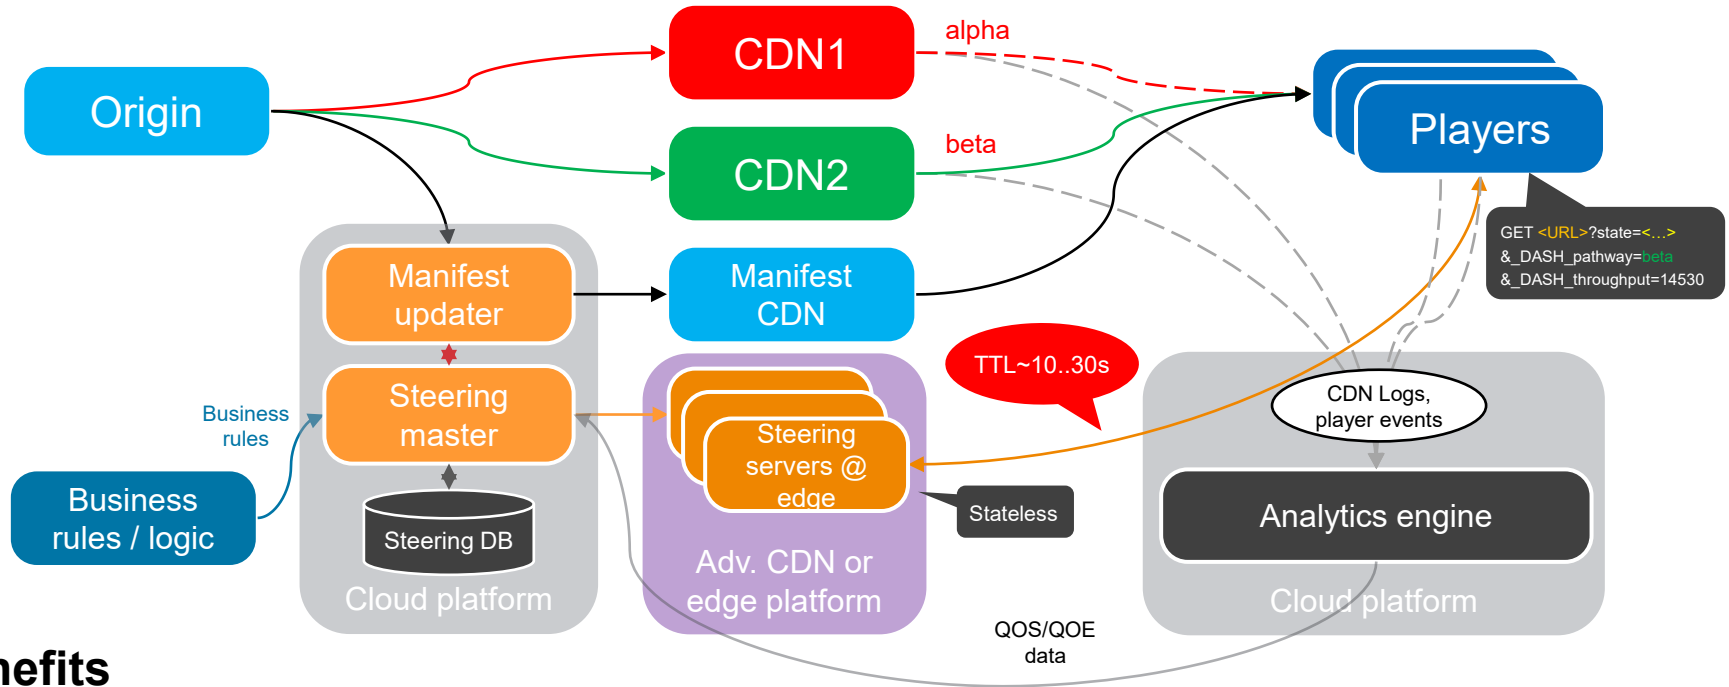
Origin

CDN1

alpha

CDN2

beta

Players

GET <URL>?state=<...>
&_DASH_pathway=beta
&_DASH_throughput=14530

Manifest updater

Manifest CDN

Steering master

Business rules

Business rules / logic

Steering DB

Cloud platform

TTL~10..30s

Steering servers @ edge

Stateless

Adv. CDN or edge platform

CDN Logs, player events

Analytics engine

Cloud platform

QOS/QOE data

nefits